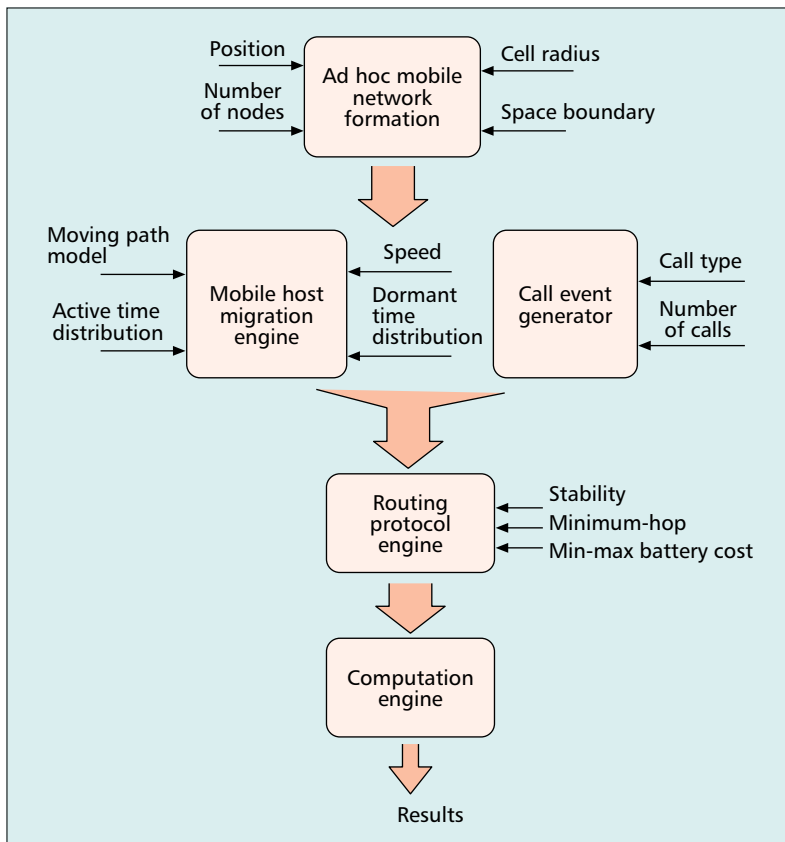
Position

Number of nodes

Ad hoc mobile network formation

Cell radius

Space boundary

Moving path model

Active time distribution

Mobile host migration engine

Speed

Dormant time distribution

Call event generator

Call type

Number of calls

Routing protocol engine

Stability

Minimum-hop

Min-max battery cost

Computation engine

Results